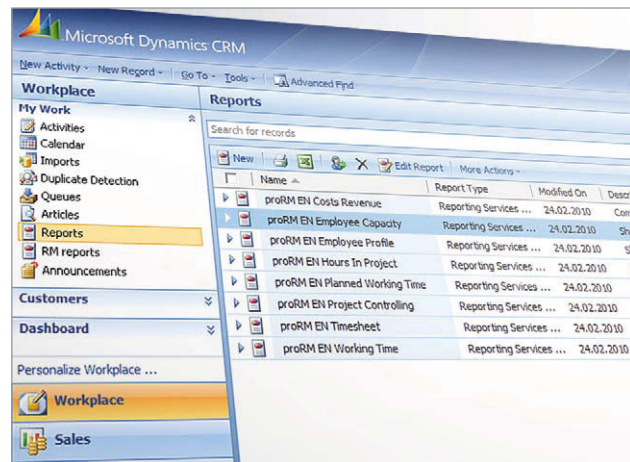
Microsoft Dynamics CRM

New Activity · New Record · Go To · Tools · Advanced Find

Workplace

My Work

Activities
Calendar
Imports
Duplicate Detection
Queues
Articles
Reports
RM reports
Announcements

Customers

Dashboard

Personalize Workplace ...

Workplace

Sales

Reports

Search for records

New | Edit Report | More Actions

| Name | Report Type | Modified On | Desc |
|---|---|---|---|
| proRM EN Costs Revenue | Reporting Services ... | 24.02.2010 | Con |
| proRM EN Employee Capacity | Reporting Services ... | 24.02.2010 | Sh |
| proRM EN Employee Profile | Reporting Services ... | 24.02.2010 | S |
| proRM EN Hours In Project | Reporting Services ... | 24.02.2010 | |
| proRM EN Planned Working Time | Reporting Services ... | 24.02.2010 | |
| proRM EN Project Controlling | Reporting Services ... | 24.02.2010 | |
| proRM EN Timesheet | Reporting Services ... | 24.02.2010 | |
| proRM EN Working Time | Reporting Services ... | 24.02.2010 | |